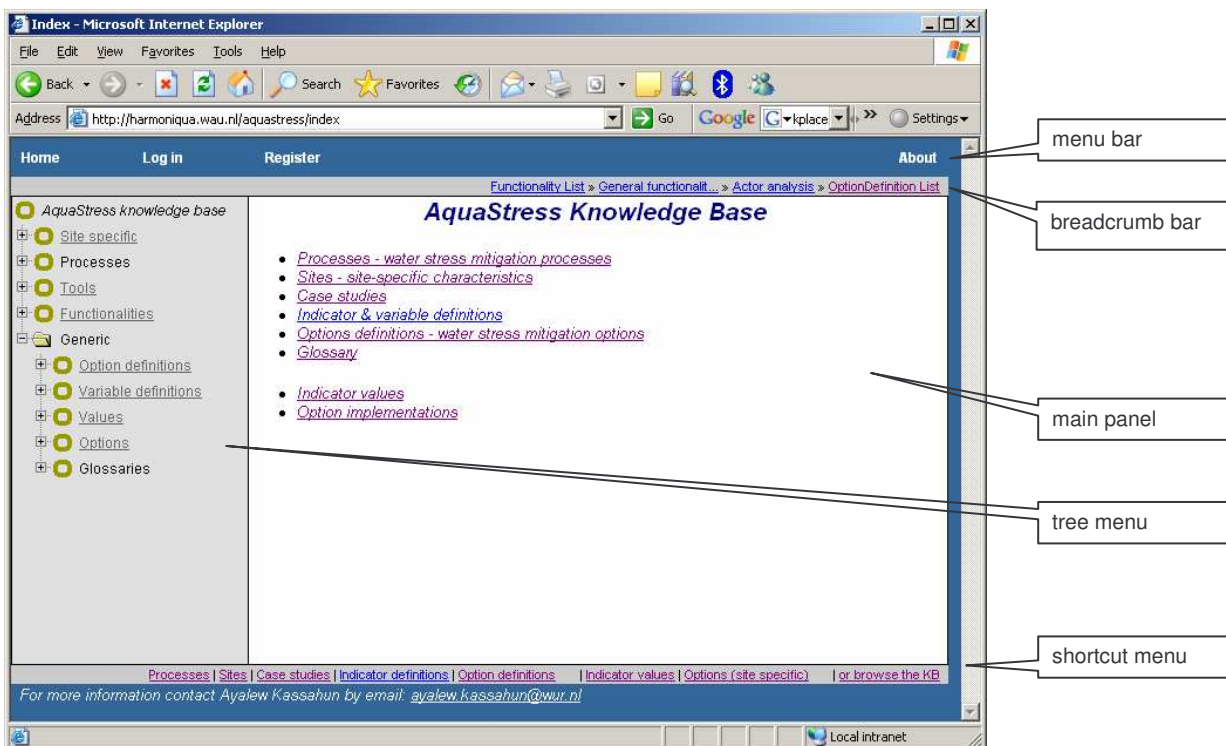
Index - Microsoft Internet Explorer

File Edit View Favorites Tools Help

Back Search Favorites

Address http://harmoniqua.wau.nl/aquastress/index Go Google kplace Settings

Home Log in Register About

Functionality List » General functionalit... » Actor analysis » OptionDefinition List

AquaStress knowledge base
Site specific
Processes
Tools
Functionalities
Generic
Option definitions
Variable definitions
Values
Options
Glossaries

AquaStress Knowledge Base

- Processes - water stress mitigation processes
- Sites - site-specific characteristics
- Case studies
- Indicator & variable definitions
- Options definitions - water stress mitigation options
- Glossary

- Indicator values
- Option implementations

Processes | Sites | Case studies | Indicator definitions | Option definitions | Indicator values | Options (site specific) | or browse the KB

For more information contact Ayalew Kassahun by email: ayalew.kassahun@wur.nl

Local intranet

menu bar

breadcrumb bar

main panel

tree menu

shortcut menu